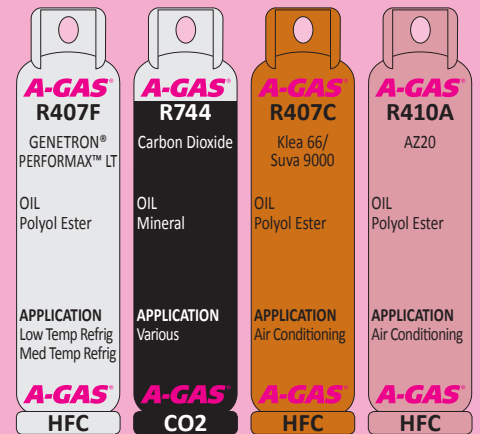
A-GAS®
R407F
GENETRON® PERFORMAX™ LT

OIL
Polyol Ester

APPLICATION
Low Temp Refrig
Med Temp Refrig

A-GAS®
HFC

A-GAS®
R744
Carbon Dioxide

OIL
Mineral

APPLICATION
Various

A-GAS®
CO2

A-GAS®
R407C
Klea 66/ Suva 9000

OIL
Polyol Ester

APPLICATION
Air Conditioning

A-GAS®
HFC

A-GAS®
R410A
AZ20

OIL
Polyol Ester

APPLICATION
Air Conditioning

A-GAS®
HFC